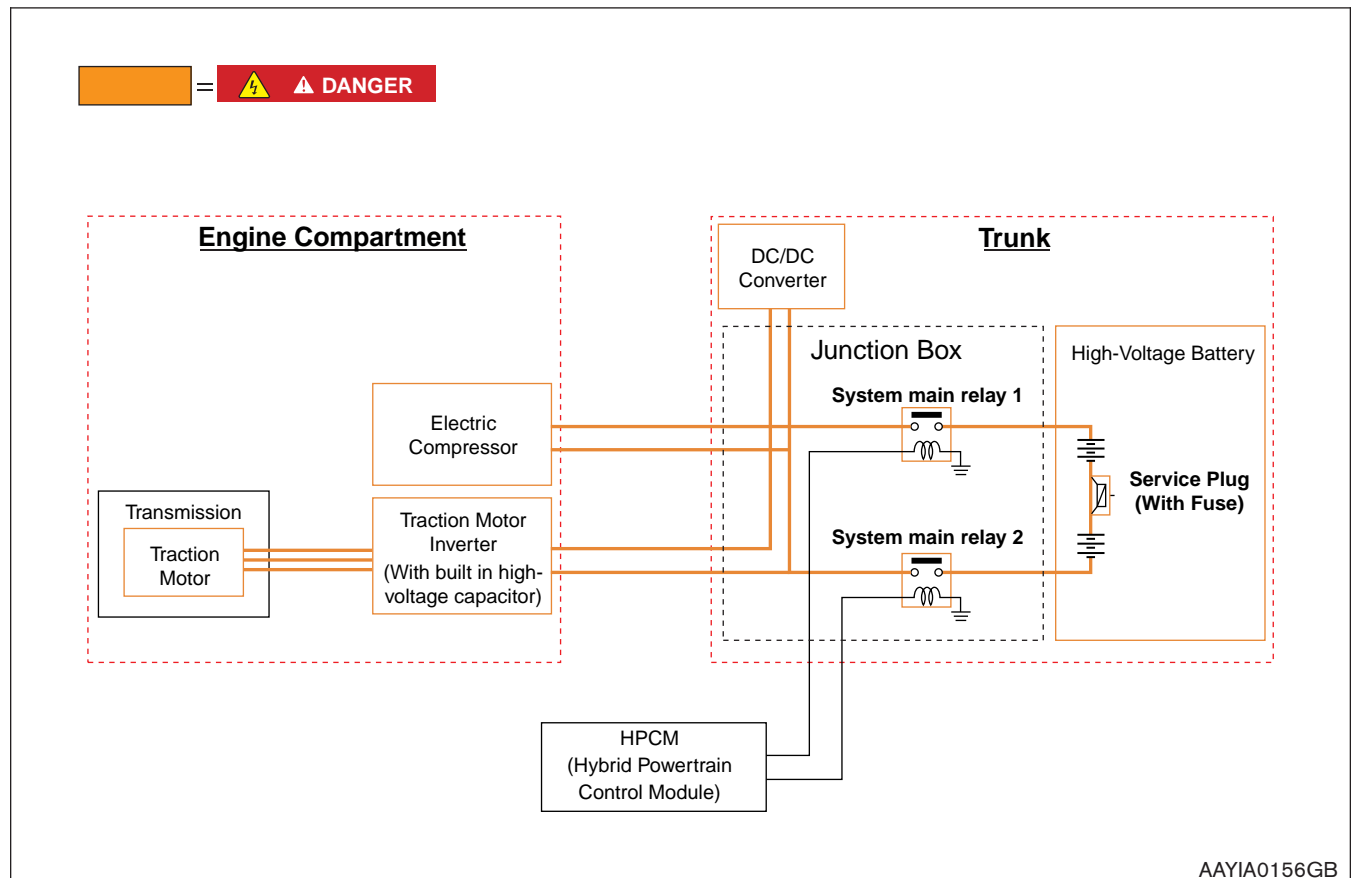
= DANGER

Engine Compartment

Trunk

DC/DC Converter

Junction Box

High-Voltage Battery

System main relay 1

Electric Compressor

Service Plug (With Fuse)

Transmission

Traction Motor

Traction Motor Inverter (With built in high-voltage capacitor)

System main relay 2

HPCM (Hybrid Powertrain Control Module)

AAYIA0156GB